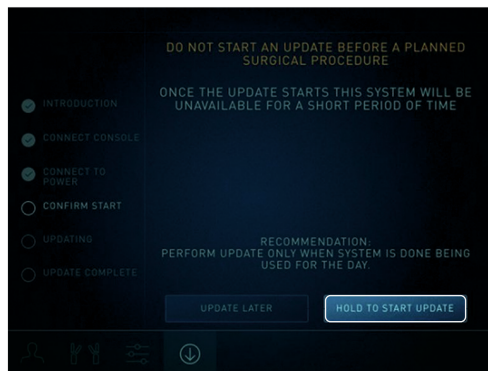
DO NOT START AN UPDATE BEFORE A PLANNED SURGICAL PROCEDURE

ONCE THE UPDATE STARTS THIS SYSTEM WILL BE UNAVAILABLE FOR A SHORT PERIOD OF TIME

INTRODUCTION
CONNECT CONSOLE
CONNECT TO POWER
CONFIRM START
UPDATING
UPDATE COMPLETE

RECOMMENDATION:
PERFORM UPDATE ONLY WHEN SYSTEM IS DONE BEING USED FOR THE DAY.

UPDATE LATER
HOLD TO START UPDATE